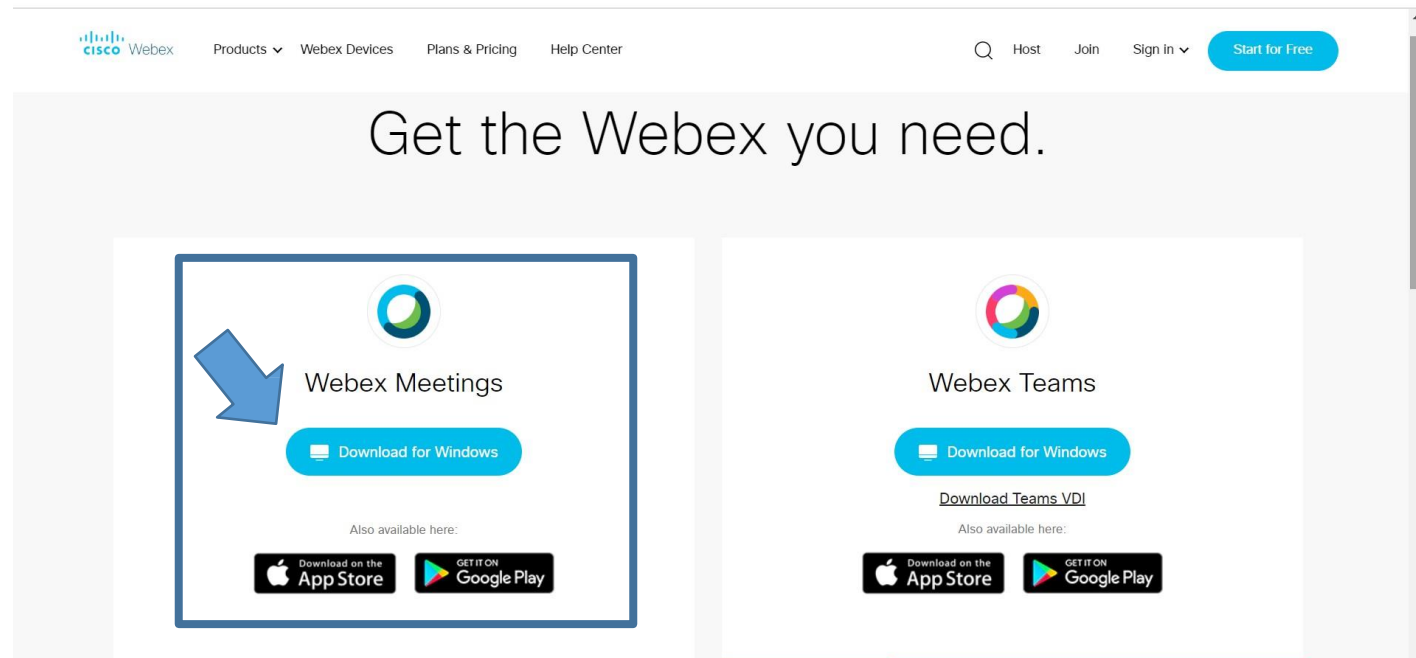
cisco Webex Products Webex Devices Plans & Pricing Help Center

Host Join Sign in Start for Free

Get the Webex you need.

Webex Meetings

Download for Windows

Also available here:

Download on the App Store

GET IT ON Google Play

Webex Teams

Download for Windows

Download Teams VDI

Also available here:

Download on the App Store

GET IT ON Google Play